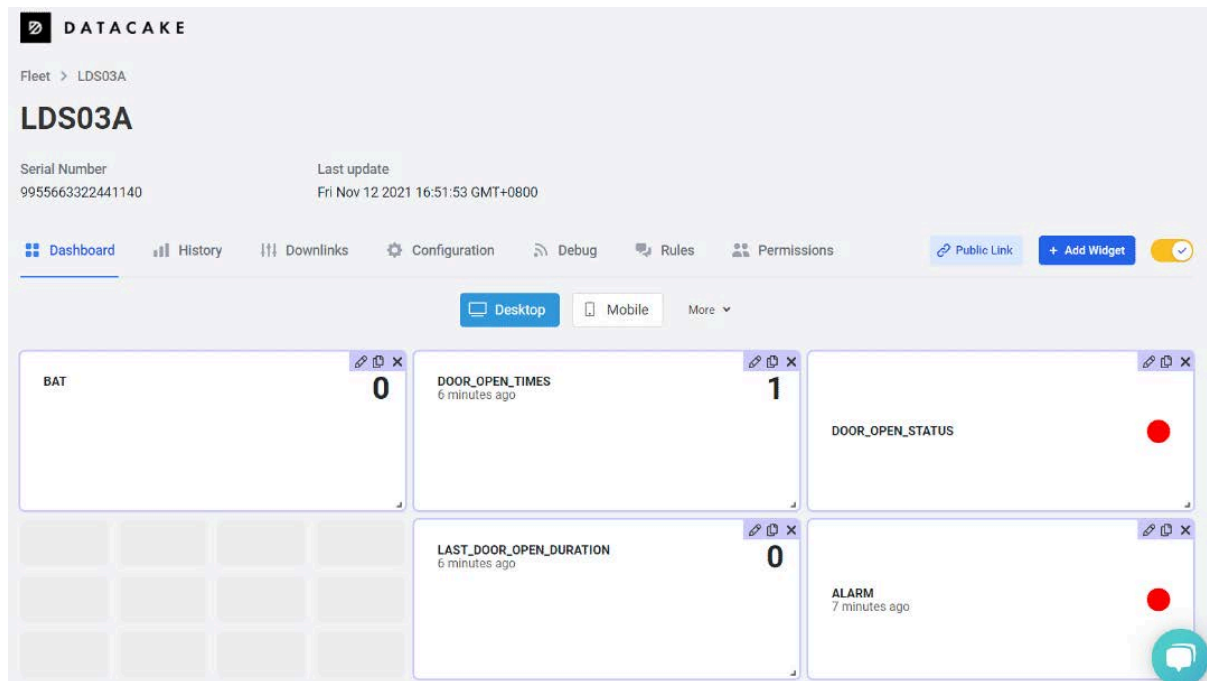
DATACAKE

Fleet > LDS03A

LDS03A

Serial Number
9955663322441140

Last update
Fri Nov 12 2021 16:51:53 GMT+0800

Dashboard History Downlinks Configuration Debug Rules Permissions

Public Link + Add Widget

Desktop Mobile More

BAT
0

DOOR_OPEN_TIMES
6 minutes ago
1

DOOR_OPEN_STATUS

LAST_DOOR_OPEN_DURATION
6 minutes ago
0

ALARM
7 minutes ago